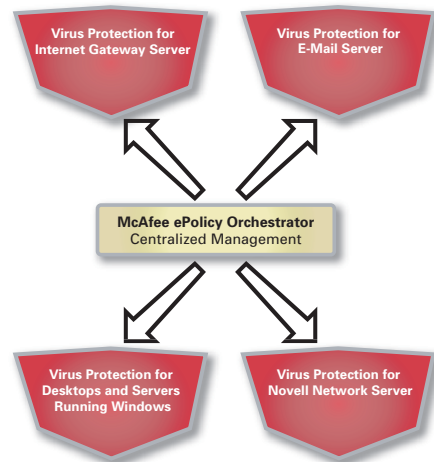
Virus Protection for Internet Gateway Server

Virus Protection for E-Mail Server

McAfee ePolicy Orchestrator
Centralized Management

Virus Protection for Desktops and Servers Running Windows

Virus Protection for Novell Network Server